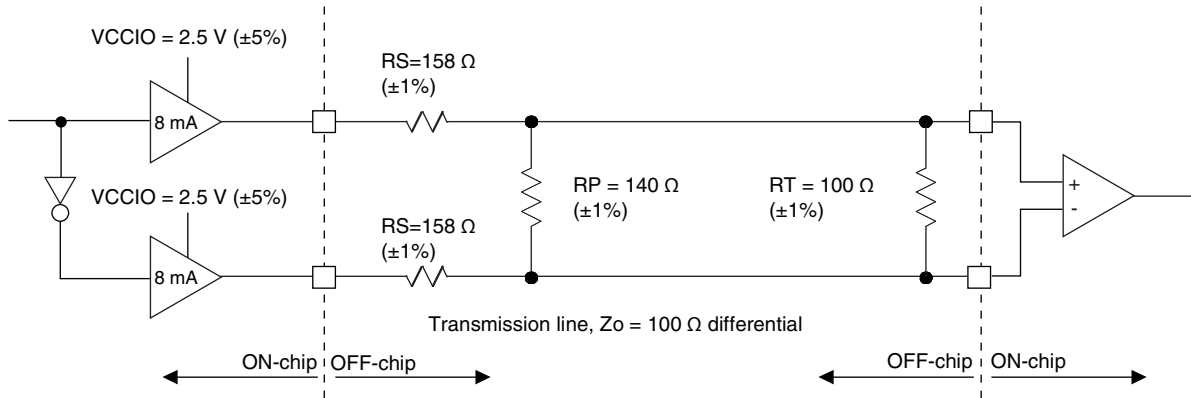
VCCIO = 2.5 V (±5%)

8 mA

VCCIO = 2.5 V (±5%)

8 mA

RS=158 Ω
(±1%)

RS=158 Ω
(±1%)

RP = 140 Ω
(±1%)

RT = 100 Ω
(±1%)

+
-

Transmission line, Zo = 100 Ω differential

ON-chip OFF-chip

OFF-chip ON-chip